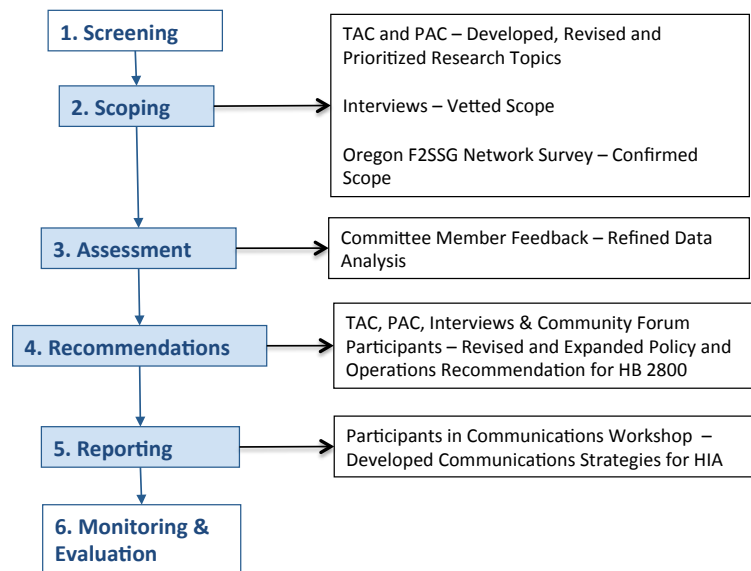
1. Screening

2. Scoping

TAC and PAC – Developed, Revised and Prioritized Research Topics

Interviews – Vetted Scope

Oregon F2SSG Network Survey – Confirmed Scope

3. Assessment

Committee Member Feedback – Refined Data Analysis

4. Recommendations

TAC, PAC, Interviews & Community Forum Participants – Revised and Expanded Policy and Operations Recommendation for HB 2800

5. Reporting

Participants in Communications Workshop – Developed Communications Strategies for HIA

6. Monitoring & Evaluation